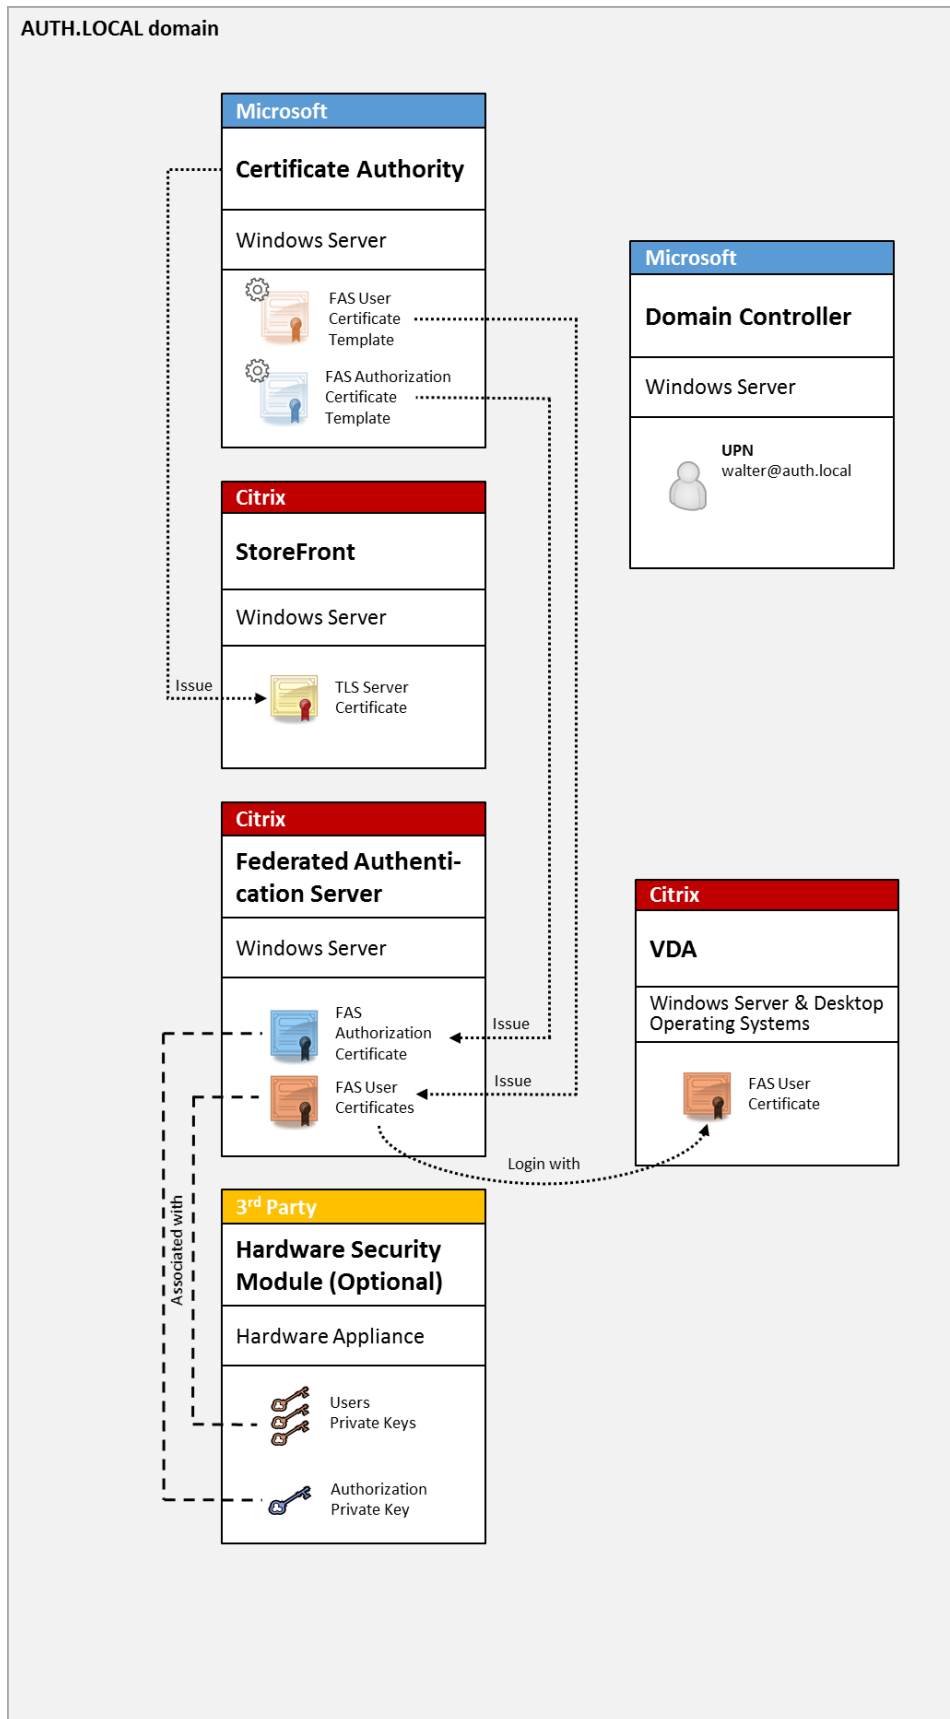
AUTH.LOCAL domain

Microsoft

Certificate Authority

Windows Server

FAS User Certificate Template

FAS Authorization Certificate Template

Microsoft

Domain Controller

Windows Server

UPN
walter@auth.local

Citrix

StoreFront

Windows Server

Issue

TLS Server Certificate

Citrix

Federated Authentication Server

Windows Server

FAS Authorization Certificate

Issue

FAS User Certificates

Issue

Citrix

VDA

Windows Server & Desktop Operating Systems

FAS User Certificate

Login with

Associated with

3$^{rd}$ Party

Hardware Security Module (Optional)

Hardware Appliance

Users Private Keys

Authorization Private Key